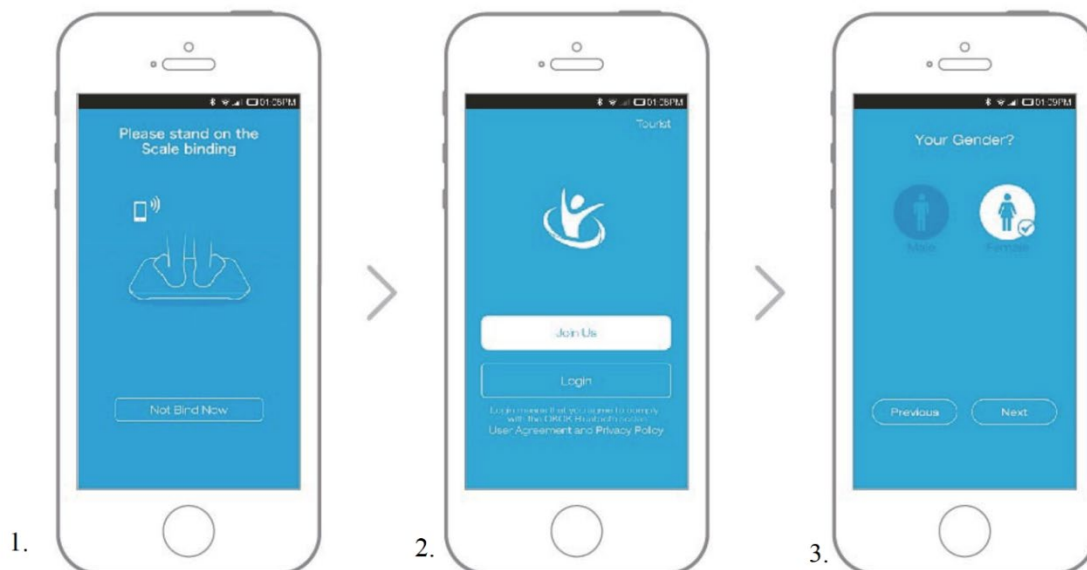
01:25PM

Please stand on the Scale binding

Not Bind Now

1.

01:25PM

Tourist

Join Us

Login

Login means that you agree to comply with the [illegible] Health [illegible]

User Agreement and Privacy Policy

2.

01:25PM

Your Gender?

Male

Female

Previous

Next

3.